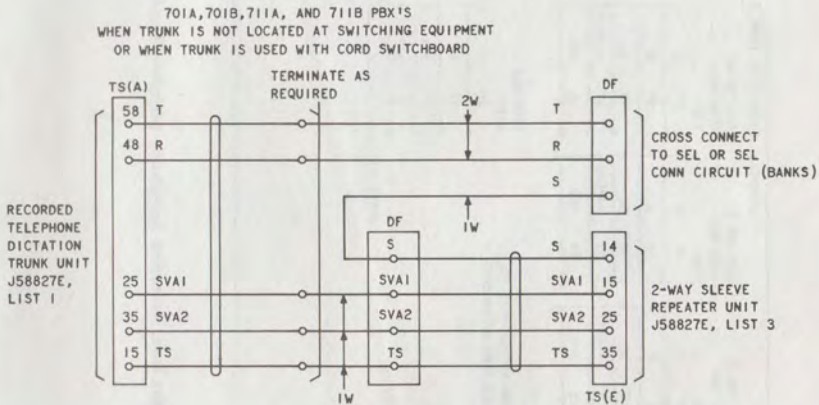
701A,701B,711A, AND 711B PBX'S
WHEN TRUNK IS NOT LOCATED AT SWITCHING EQUIPMENT
OR WHEN TRUNK IS USED WITH CORD SWITCHBOARD

TS(A)
TERMINATE AS REQUIRED
DF
2W
58 T
T
48 R
R
S
CROSS CONNECT TO SEL OR SEL CONN CIRCUIT (BANKS)
1W
RECORDED TELEPHONE DICTATION TRUNK UNIT J58827E, LIST 1
DF
S
S 14
25 SVA1
SVA1
SVA1 15
2-WAY SLEEVE REPEATER UNIT J58827E, LIST 3
35 SVA2
SVA2
SVA2 25
15 TS
TS
TS 35
1W
TS(E)